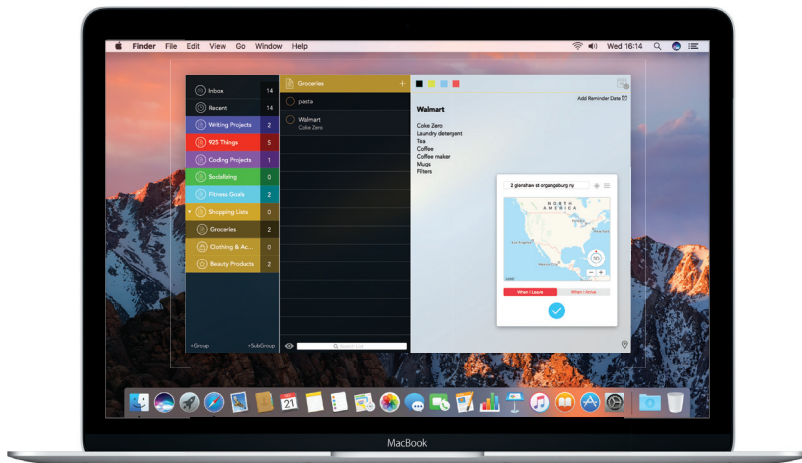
Finder File Edit View Go Window Help

Wed 16:14

Inbox 14
Recent 14
Writing Projects 2
925 Things 5
Coding Projects 1
Socializing 0
Fitness Goals 2
Shopping Lists 0
Groceries 2
Clothing & Ac... 0
Beauty Products 2

+Group +SubGroup

Groceries +
pasta
Walmart
Coke Zero

Search List

Add Reminder Date

Walmart

Coke Zero
Laundry detergent
Tea
Coffee
Coffee maker
Mugs
Filters

2 glenshaw st organgeburg ny

NORTH AMERICA

50

When I Leave
When I Arrive

21

MacBook